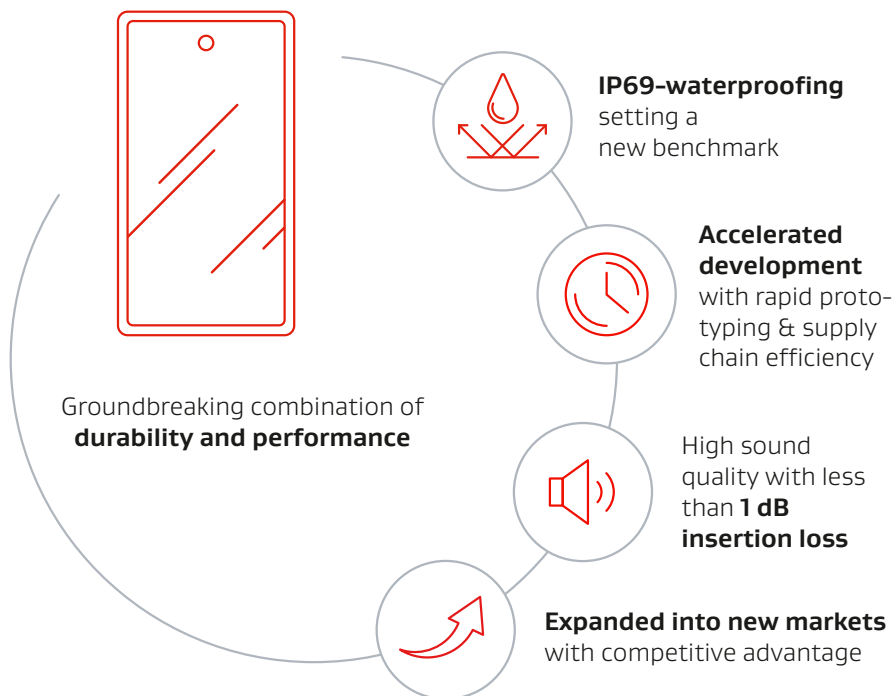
**IP69-waterproofing** setting a new benchmark

**Accelerated development** with rapid prototyping & supply chain efficiency

High sound quality with less than **1 dB insertion loss**

**Expanded into new markets** with competitive advantage

Groundbreaking combination of **durability and performance**